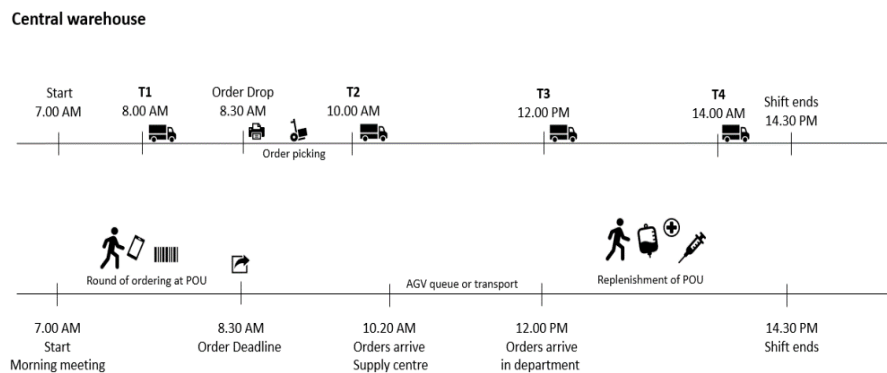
Central warehouse

Start 7.00 AM

T1 8.00 AM

Order Drop 8.30 AM

Order picking

T2 10.00 AM

T3 12.00 PM

T4 14.00 AM

Shift ends 14.30 PM

Round of ordering at POU

AGV queue or transport

Replenishment of POU

7.00 AM Start Morning meeting

8.30 AM Order Deadline

10.20 AM Orders arrive Supply centre

12.00 PM Orders arrive in department

14.30 PM Shift ends